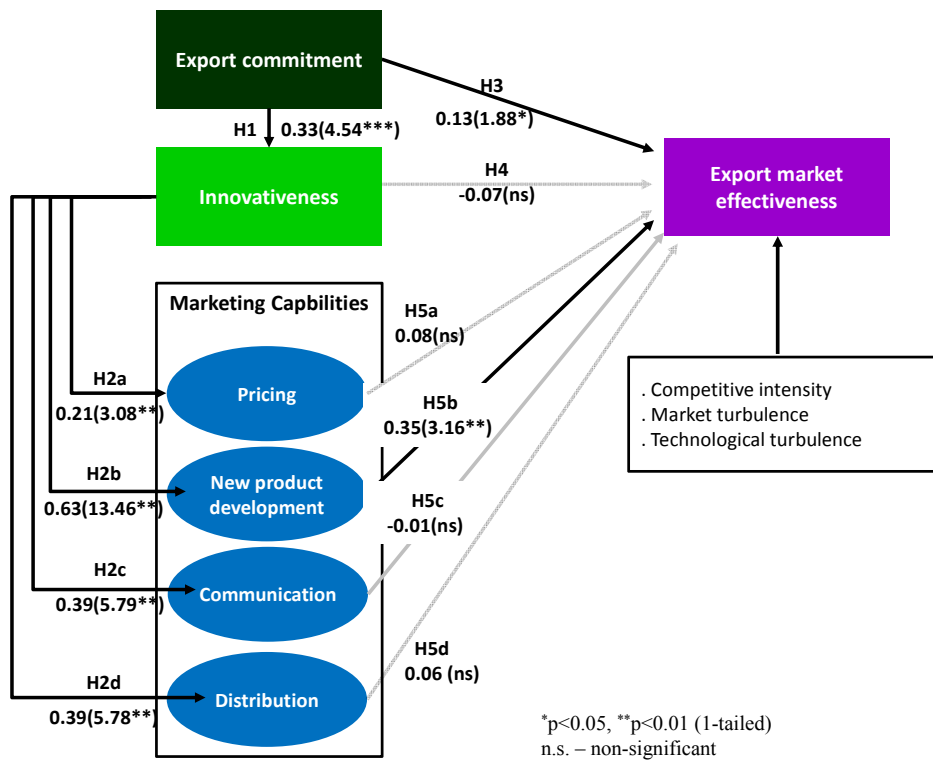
Export commitment

H1 0.33(4.54***)

H3
0.13(1.88*)

Innovativeness

H4
-0.07(ns)

Export market effectiveness

Marketing Capbilities

H5a
0.08(ns)

H2a
0.21(3.08**)

Pricing

H5b
0.35(3.16**)

. Competitive intensity
. Market turbulence
. Technological turbulence

H2b
0.63(13.46**)

New product development

H5c
-0.01(ns)

H2c
0.39(5.79**)

Communication

H5d
0.06 (ns)

H2d
0.39(5.78**)

Distribution

$^{*}$p<0.05, $^{**}$p<0.01 (1-tailed)
n.s. – non-significant